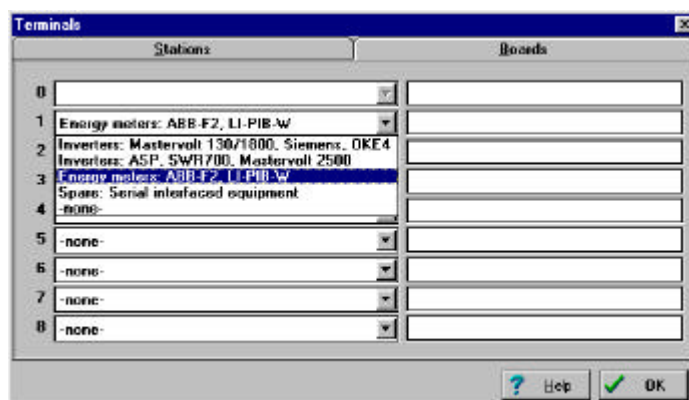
Terminals

Stations

Boards

0

1 Energy meters: ABB-F2, LI-PIB-W

2 Inverters: Mastervolt 130/1800, Siemens, OKE4

Inverters: ASP, SWR700, Mastervolt 2500

3 Energy meters: ABB-F2, LI-PIB-W

Spare: Serial interfaced equipment

4 -none-

5 -none-

6 -none-

7 -none-

8 -none-

Help

OK